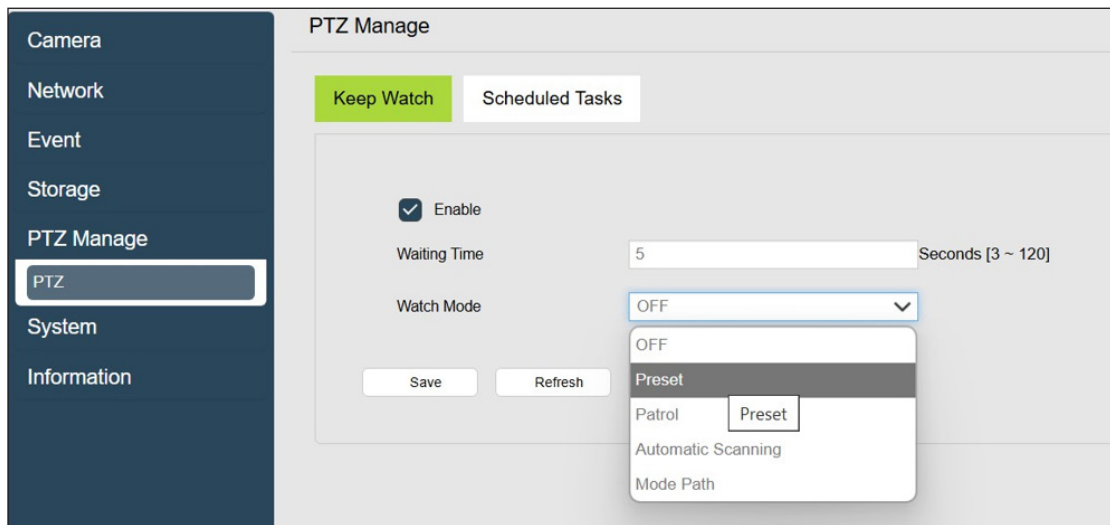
Camera
Network
Event
Storage
PTZ Manage
PTZ
System
Information

PTZ Manage

Keep Watch
Scheduled Tasks

Enable

Waiting Time
5
Seconds [3 ~ 120]

Watch Mode
OFF

OFF
Preset
Patrol
Preset
Automatic Scanning
Mode Path

Save
Refresh